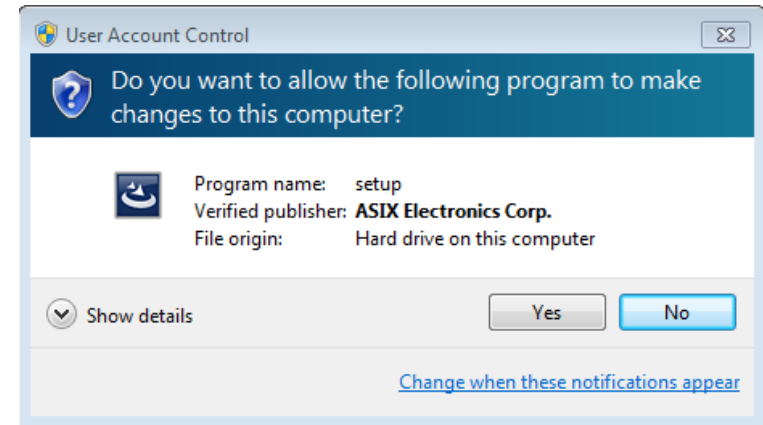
User Account Control

Do you want to allow the following program to make changes to this computer?

| | |
|---|---|
| Program name: | setup |
| Verified publisher: | **ASIX Electronics Corp.** |
| File origin: | Hard drive on this computer |

Show details

Yes

No

Change when these notifications appear